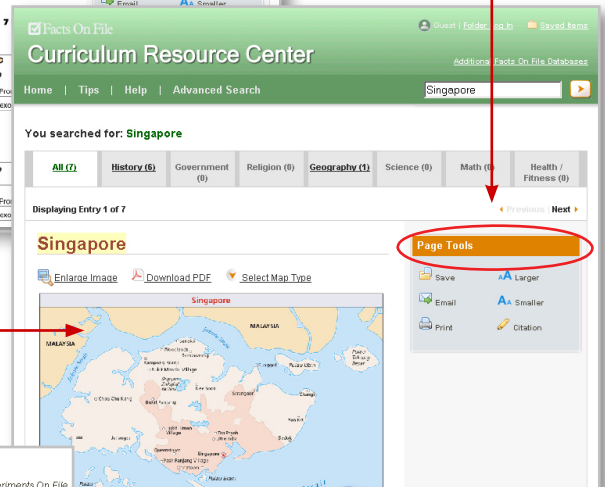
Facts On File
Curriculum Resource Center

Guest | Folder Log In
Saved Items
Additional Facts On File Databases

Home | Tips | Help | Advanced Search

Singapore

You searched for: Singapore

| All (7) | History (6) | Government (0) | Religion (0) | Geography (1) | Science (0) | Math (0) | Health / Fitness (0) |
|---|---|---|---|---|---|---|---|

Displaying Entry 1 of 7

Previous Next

Singapore

Enlarge Image Download PDF Select Map Type

Singapore

MALAYSIA
MALAYSIA

Page Tools

Save Larger
Email Smaller
Print Citation

Email Smaller

eriments On File